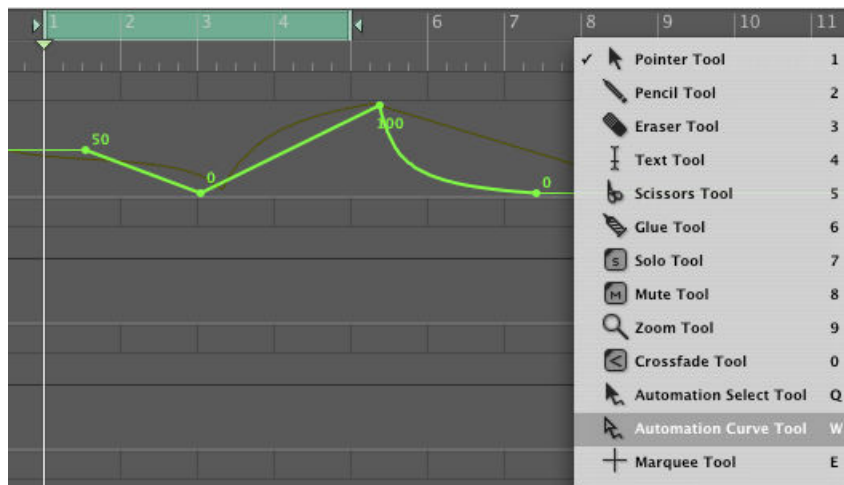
1 2 3 4 6 7 8 9 10 11

50
0
100
0

✓ Pointer Tool 1
Pencil Tool 2
Eraser Tool 3
Text Tool 4
Scissors Tool 5
Glue Tool 6
Solo Tool 7
Mute Tool 8
Zoom Tool 9
Crossfade Tool 0
Automation Select Tool Q
Automation Curve Tool W
Marquee Tool E